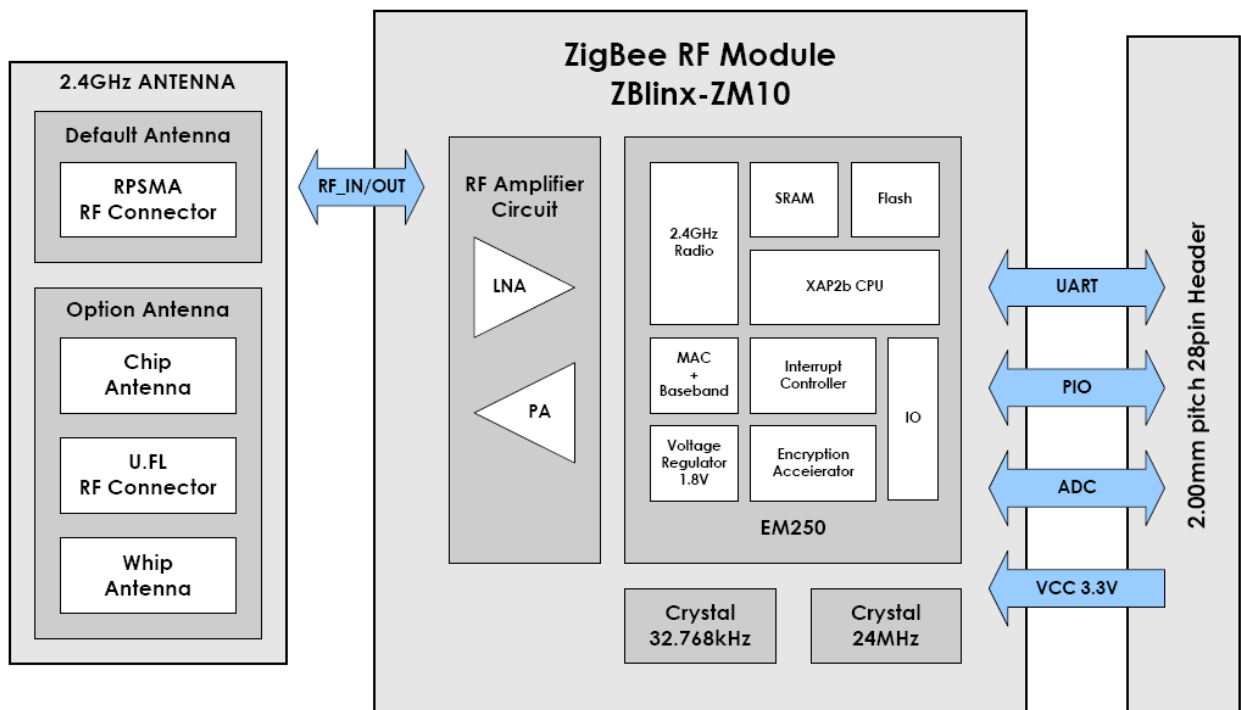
2.4GHz ANTENNA

Default Antenna

RPSMA RF Connector

Option Antenna

Chip Antenna

U.FL RF Connector

Whip Antenna

RF_IN/OUT

ZigBee RF Module
ZBlinx-ZM10

RF Amplifier Circuit

LNA

PA

2.4GHz Radio

SRAM

Flash

XAP2b CPU

MAC + Baseband

Interrupt Controller

IO

Voltage Regulator 1.8V

Encryption Accelerator

EM250

Crystal 32.768kHz

Crystal 24MHz

UART

PIO

ADC

VCC 3.3V

2.00mm pitch 28pin Header